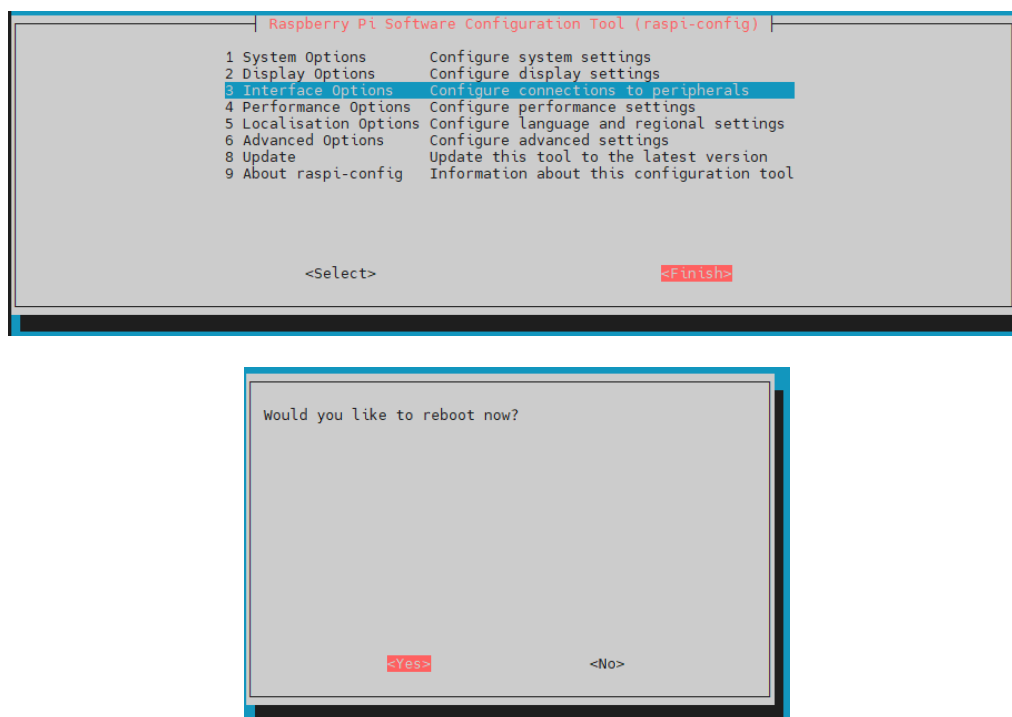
Raspberry Pi Software Configuration Tool (raspi-config)

1 System Options Configure system settings
2 Display Options Configure display settings
3 Interface Options Configure connections to peripherals
4 Performance Options Configure performance settings
5 Localisation Options Configure language and regional settings
6 Advanced Options Configure advanced settings
8 Update Update this tool to the latest version
9 About raspi-config Information about this configuration tool

<Select> <Finish>

Would you like to reboot now?

<Yes> <No>